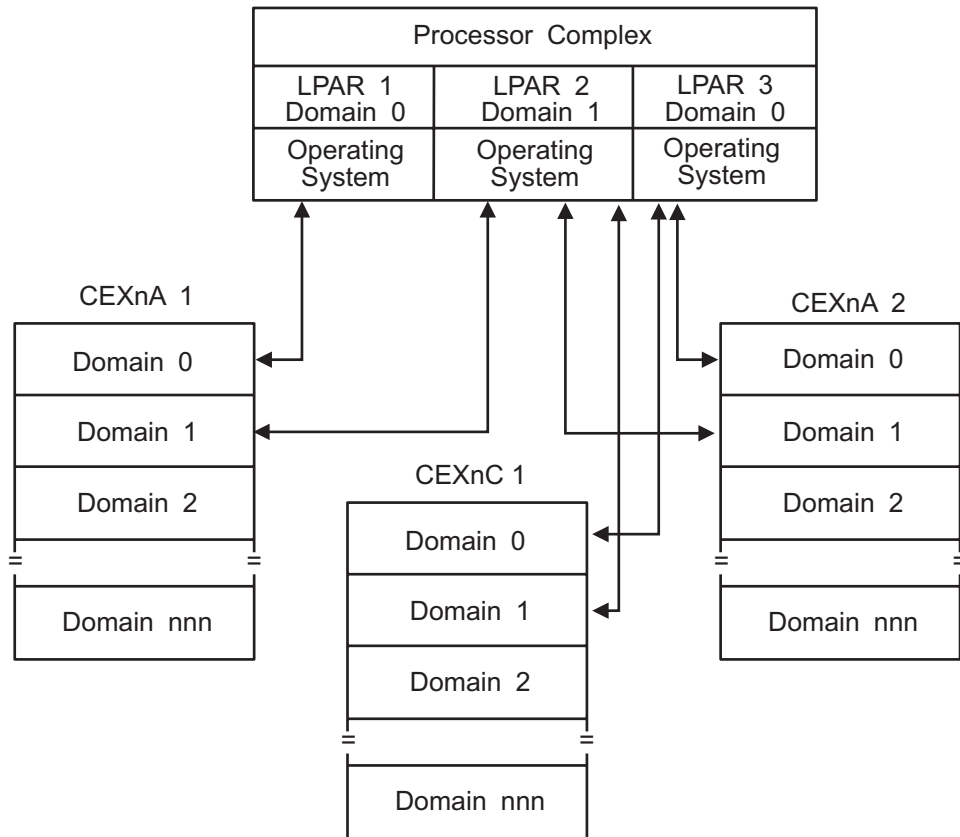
Processor Complex

LPAR 1
Domain 0
Operating System

LPAR 2
Domain 1
Operating System

LPAR 3
Domain 0
Operating System

CEXnA 1

Domain 0

Domain 1

Domain 2

Domain nnn

CEXnC 1

Domain 0

Domain 1

Domain 2

Domain nnn

CEXnA 2

Domain 0

Domain 1

Domain 2

Domain nnn